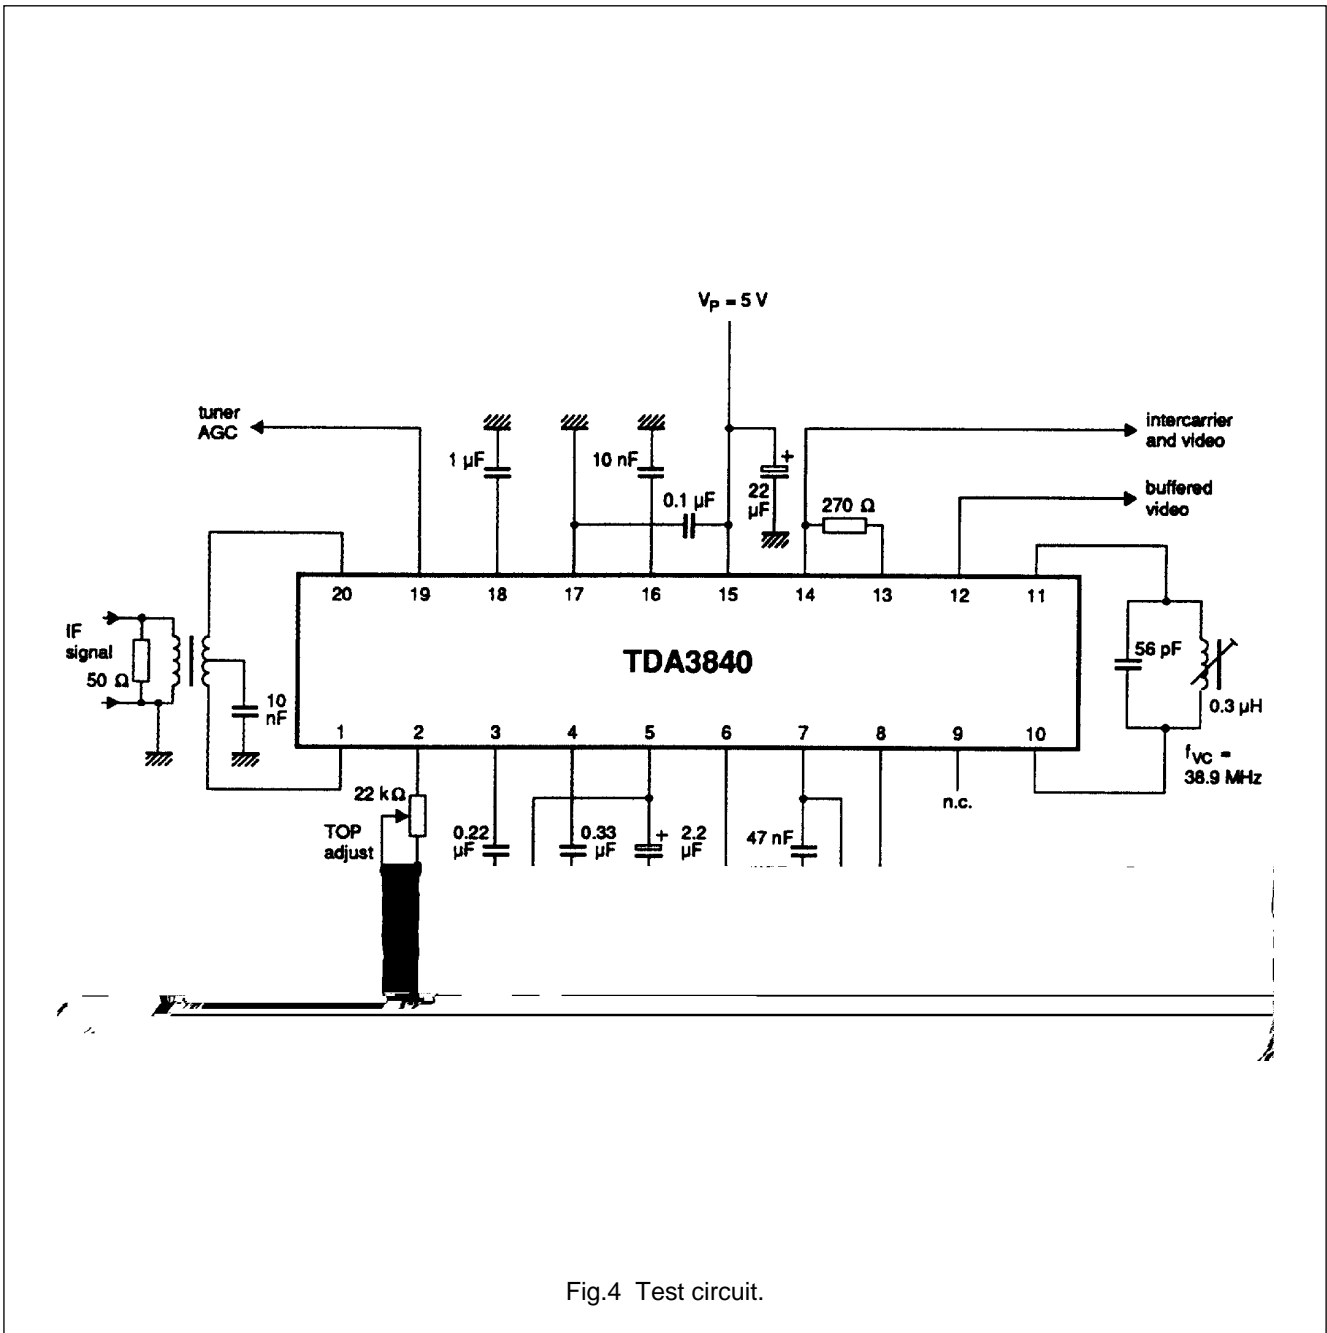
$V_P = 5$ V

tuner AGC

1 µF

10 nF

0.1 µF

22 µF

270 Ω

intercarrier and video

buffered video

20 19 18 17 16 15 14 13 12 11

IF signal

50 Ω

10 nF

TDA3840

56 pF

0.3 µH

1 2 3 4 5 6 7 8 9 10

$f_{VC}$ = 38.9 MHz

n.c.

22 kΩ

TOP adjust

0.22 µF

0.33 µF

2.2 µF

47 nF

Fig.4 Test circuit.